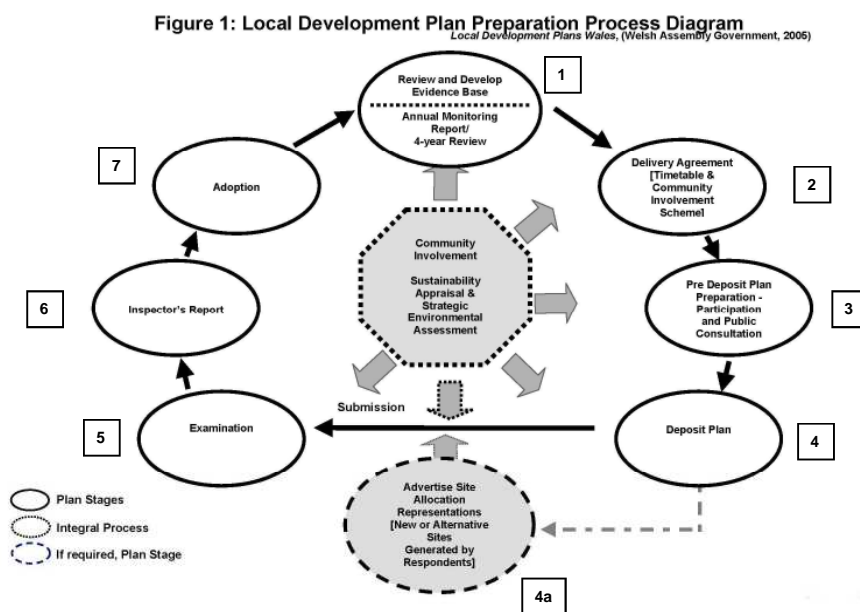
Figure 1: Local Development Plan Preparation Process Diagram
*Local Development Plans Wales*, (Welsh Assembly Government, 2005)

Review and Develop Evidence Base

Annual Monitoring Report/ 4-year Review

1

Delivery Agreement [Timetable & Community Involvement Scheme]

2

Pre Deposit Plan Preparation - Participation and Public Consultation

3

Deposit Plan

4

Advertise Site Allocation Representations [New or Alternative Sites Generated by Respondents]

4a

Submission

Examination

5

Inspector's Report

6

Adoption

7

Community Involvement

Sustainability Appraisal & Strategic Environmental Assessment

Plan Stages
Integral Process
If required, Plan Stage